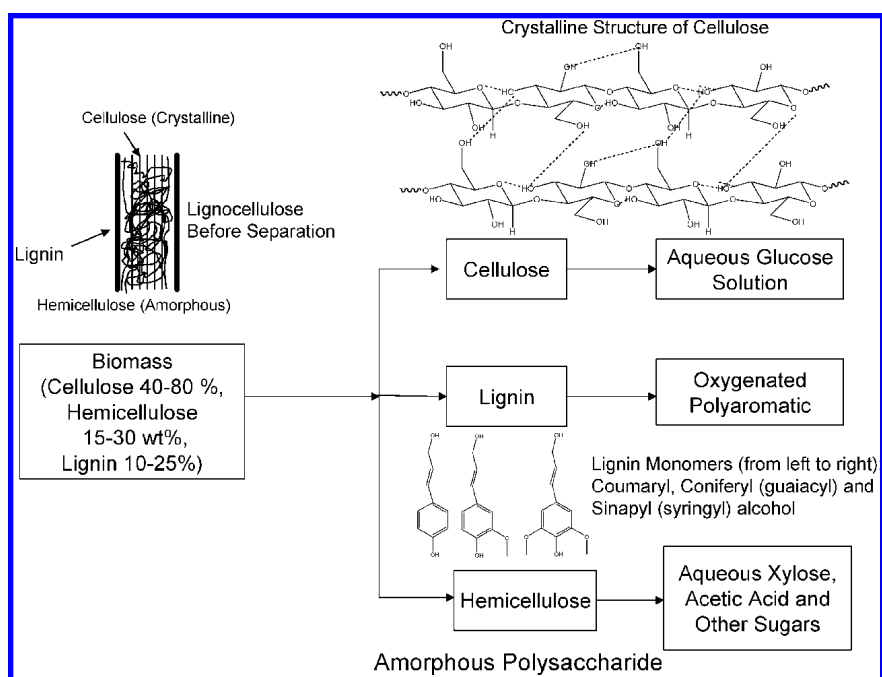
Crystalline Structure of Cellulose

OH
OH
OH
HO
OH
O
HO
OH
OH
H
OH
OH
OH
O
OH
OH
H
OH
H
OH

Cellulose (Crystalline)

Lignin

Lignocellulose Before Separation

Hemicellulose (Amorphous)

Cellulose

Aqueous Glucose Solution

Biomass (Cellulose 40-80 %, Hemicellulose 15-30 wt%, Lignin 10-25%)

Lignin

Oxygenated Polyaromatic

OH
OH
OH
OH
OH
OH

Lignin Monomers (from left to right) Coumaryl, Coniferyl (guaiacyl) and Sinapyl (syringyl) alcohol

Hemicellulose

Aqueous Xylose, Acetic Acid and Other Sugars

Amorphous Polysaccharide